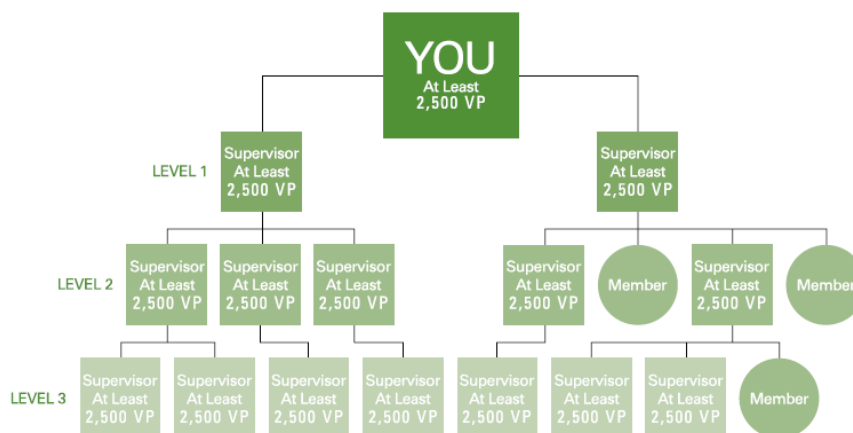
YOU
At Least
2,500 VP

LEVEL 1

Supervisor
At Least
2,500 VP

Supervisor
At Least
2,500 VP

LEVEL 2

Supervisor
At Least
2,500 VP

Supervisor
At Least
2,500 VP

Supervisor
At Least
2,500 VP

Supervisor
At Least
2,500 VP

Member

Supervisor
At Least
2,500 VP

Member

LEVEL 3

Supervisor
At Least
2,500 VP

Supervisor
At Least
2,500 VP

Supervisor
At Least
2,500 VP

Supervisor
At Least
2,500 VP

Supervisor
At Least
2,500 VP

Supervisor
At Least
2,500 VP

Supervisor
At Least
2,500 VP

Member